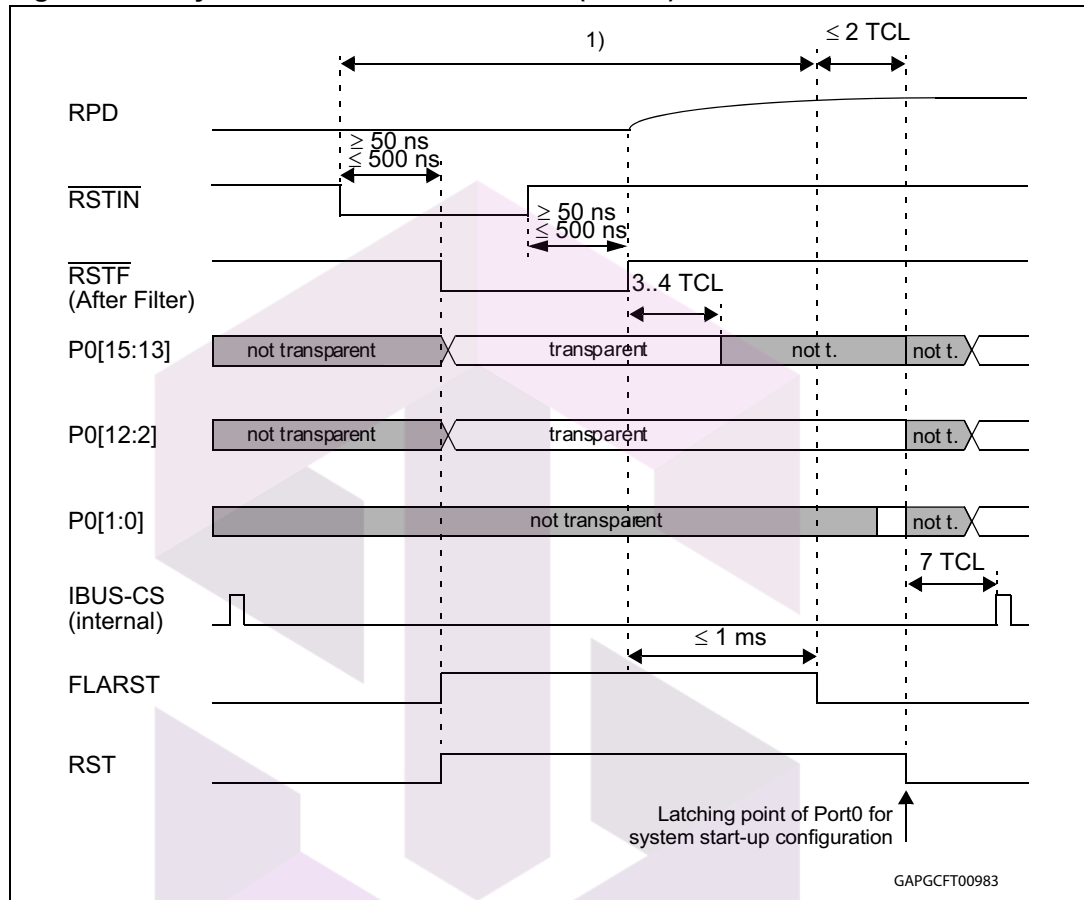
1)

$\leq$ 2 TCL

RPD

$\geq$ 50 ns
$\leq$ 500 ns

$\overline{RSTIN}$

$\geq$ 50 ns
$\leq$ 500 ns

$\overline{RSTF}$
(After Filter)

3..4 TCL

P0[15:13]

not transparent

transparent

not t.

not t.

P0[12:2]

not transparent

transparent

not t.

P0[1:0]

not transparent

not t.

7 TCL

IBUS-CS
(internal)

$\leq$ 1 ms

FLARST

RST

Latching point of Port0 for system start-up configuration

GAPGCFT00983